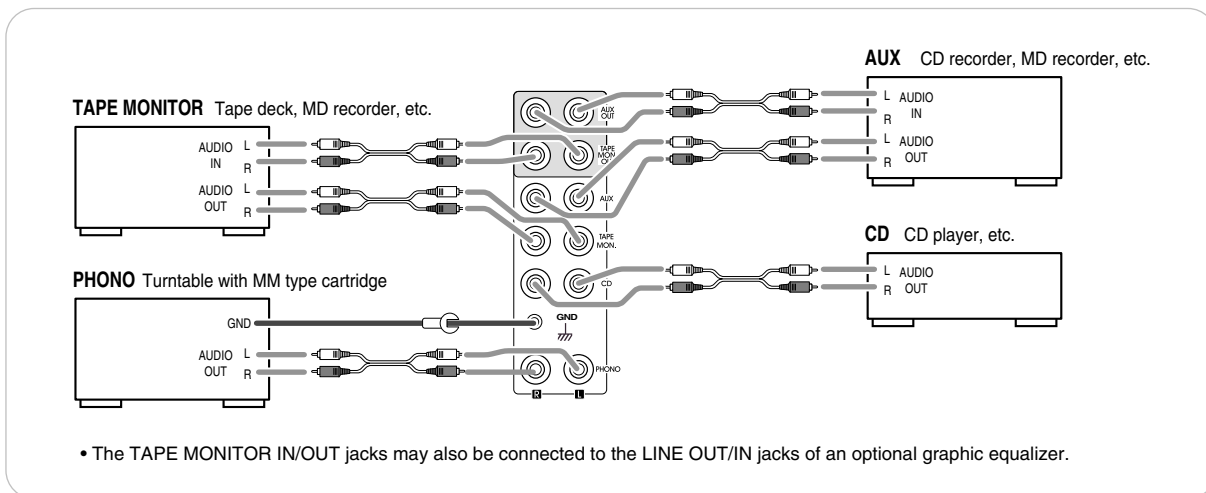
AUX CD recorder, MD recorder, etc.

TAPE MONITOR Tape deck, MD recorder, etc.

AUDIO IN L R

AUDIO OUT L R

AUX OUT

TAPE MON. OUT

AUX

TAPE MON.

CD

GND

PHONO

R L

L AUDIO IN R

L AUDIO OUT R

CD CD player, etc.

L AUDIO OUT R

PHONO Turntable with MM type cartridge

GND

AUDIO OUT L R

• The TAPE MONITOR IN/OUT jacks may also be connected to the LINE OUT/IN jacks of an optional graphic equalizer.